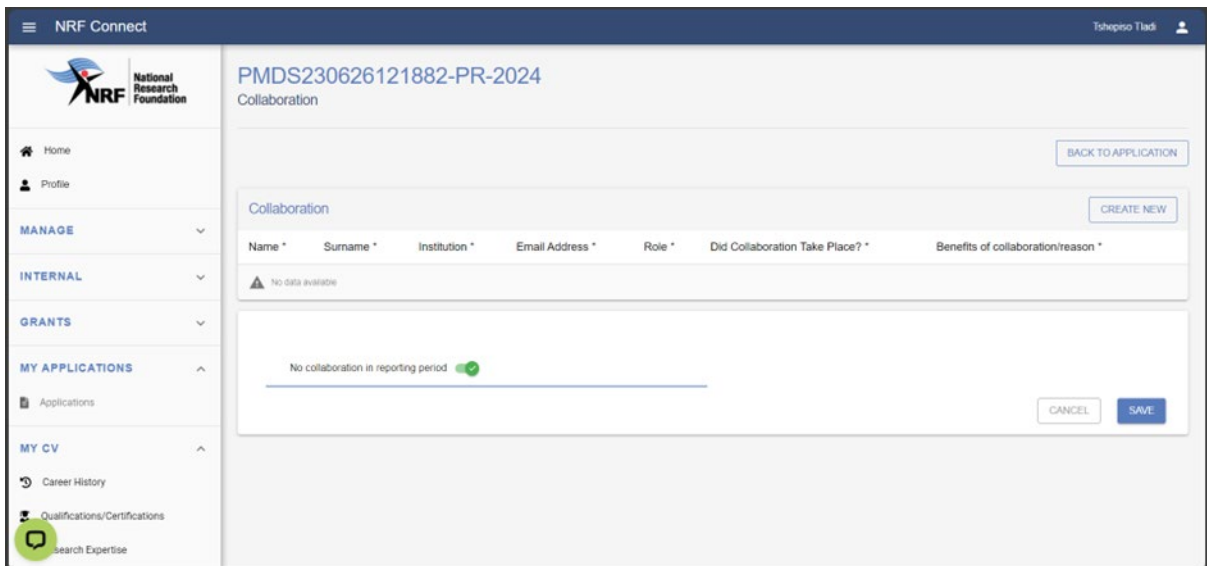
NRF Connect

Tshepiso Tladi

NRF National Research Foundation

Home

Profile

MANAGE

INTERNAL

GRANTS

MY APPLICATIONS

Applications

MY CV

Career History

Qualifications/Certifications

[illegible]search Expertise

PMDS230626121882-PR-2024

Collaboration

BACK TO APPLICATION

Collaboration

CREATE NEW

| Name * | Surname * | Institution * | Email Address * | Role * | Did Collaboration Take Place? * | Benefits of collaboration/reason * |
|---|---|---|---|---|---|---|
| No data available | | | | | | |

No collaboration in reporting period

CANCEL

SAVE